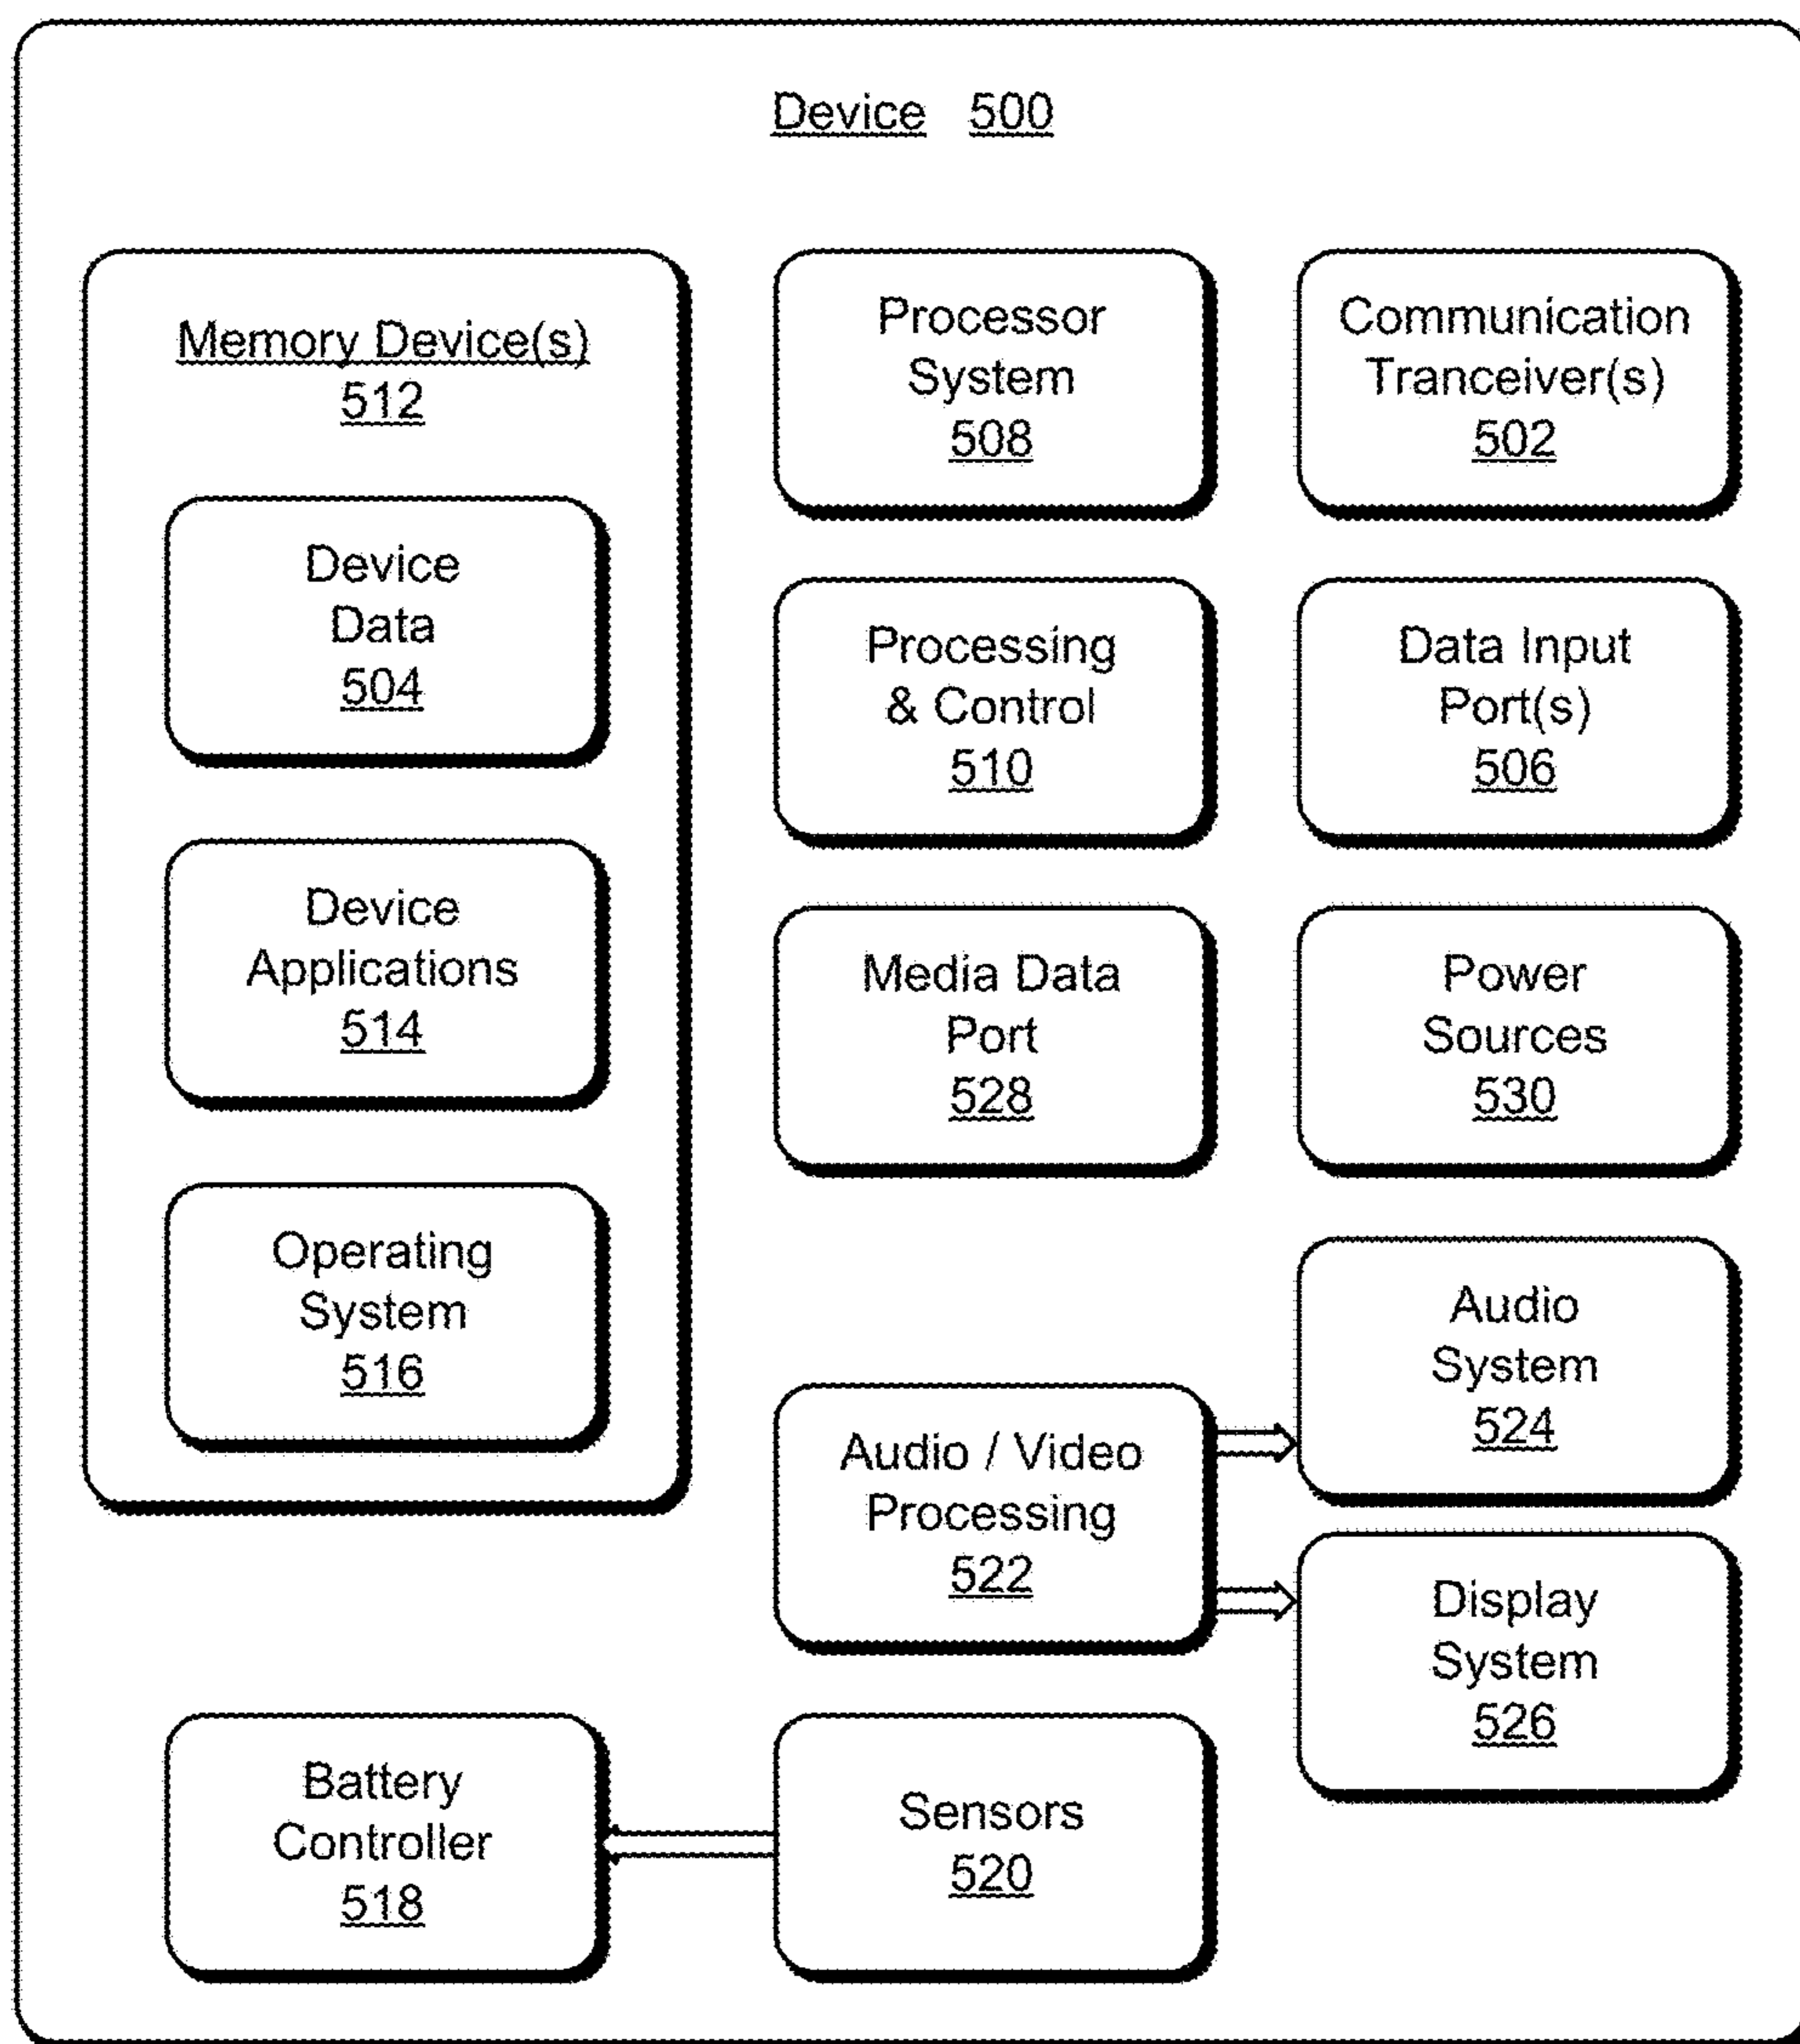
Device 500

Memory Device(s) 512

Device Data 504

Device Applications 514

Operating System 516

Processor System 508

Communication Tranceiver(s) 502

Processing & Control 510

Data Input Port(s) 506

Media Data Port 528

Power Sources 530

Audio System 524

Audio / Video Processing 522

Display System 526

Battery Controller 518

Sensors 520